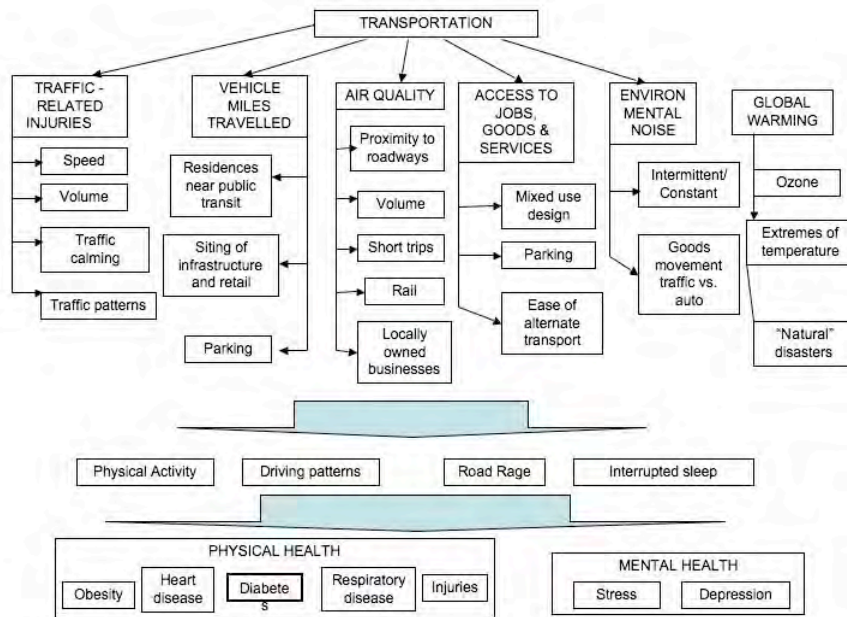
TRANSPORTATION

TRAFFIC - RELATED INJURIES

Speed

Volume

Traffic calming

Traffic patterns

VEHICLE MILES TRAVELLED

Residences near public transit

Siting of infrastructure and retail

Parking

AIR QUALITY

Proximity to roadways

Volume

Short trips

Rail

Locally owned businesses

ACCESS TO JOBS, GOODS & SERVICES

Mixed use design

Parking

Ease of alternate transport

ENVIRON MENTAL NOISE

Intermittent/ Constant

Goods movement traffic vs. auto

GLOBAL WARMING

Ozone

Extremes of temperature

"Natural" disasters

Physical Activity

Driving patterns

Road Rage

Interrupted sleep

PHYSICAL HEALTH

Obesity

Heart disease

Diabete s

Respiratory disease

Injuries

MENTAL HEALTH

Stress

Depression